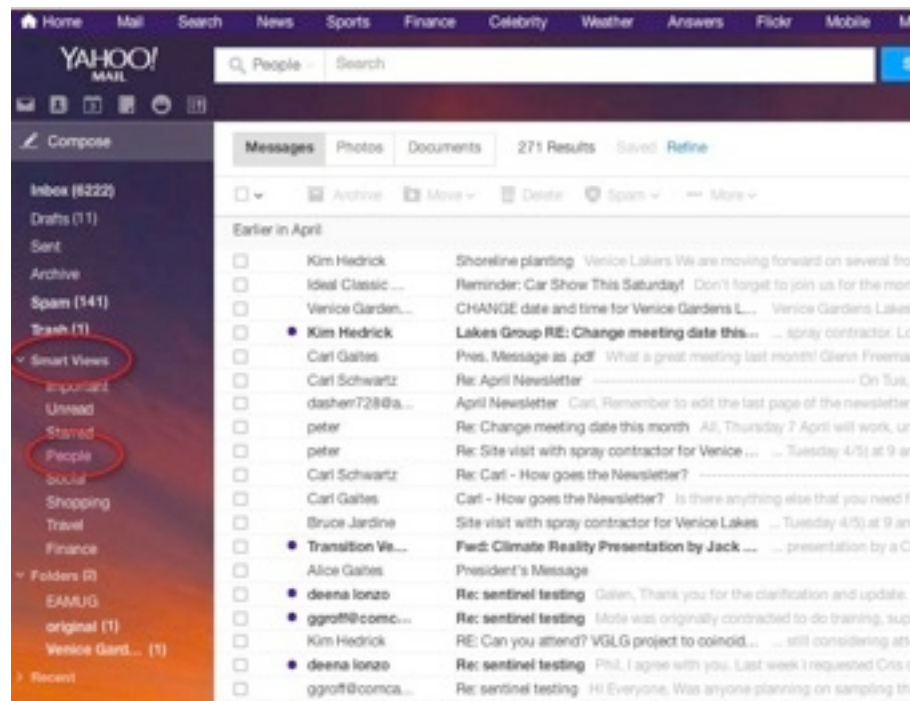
Home Mail Search News Sports Finance Celebrity Weather Answers Flickr Mobile M

YAHOO! MAIL

People Search

Compose

Inbox (6222)
Drafts (11)
Sent
Archive
Spam (141)
Trash (1)
Smart Views
Important
Unread
Starred
People
Social
Shopping
Travel
Finance
Folders (2)
EAMUG
original (1)
Venice Gard... (1)
Recent

Messages Photos Documents 271 Results Saved Refine

Archive Move Delete Spam More

Earlier in April

| | | |
|---|---|---|
| Kim Hedrick | Shoreline planting | Venice Lakers We are moving forward on several fro |
| Ideal Classic ... | Reminder: Car Show This Saturday! | Don't forget to join us for the mor |
| Venice Garden... | CHANGE date and time for Venice Gardens L... | Venice Gardens Lakes |
| Kim Hedrick | Lakes Group RE: Change meeting date this... | ... spray contractor. Lo |
| Carl Gaites | Pres. Message as .pdf | What a great meeting last month! Glenn Freema |
| Carl Schwartz | Re: April Newsletter | On Tue, |
| dasherr728@a... | April Newsletter | Carl, Remember to edit the last page of the newsletter |
| peter | Re: Change meeting date this month | All, Thursday 7 April will work, ur |
| peter | Re: Site visit with spray contractor for Venice ... | Tuesday 4/5) at 9 ar |
| Carl Schwartz | Re: Carl - How goes the Newsletter? | |
| Carl Gaites | Carl - How goes the Newsletter? | Is there anything else that you need f |
| Bruce Jardine | Site visit with spray contractor for Venice Lakes | ... Tuesday 4/5) at 9 ar |
| Transition Ve... | Fwd: Climate Reality Presentation by Jack ... | ... presentation by a C |
| Alice Gaites | President's Message | |
| deena lonzo | Re: sentinel testing | Galen, Thank you for the clarification and update. |
| ggroff@comc... | Re: sentinel testing | Mote was originally contracted to do training, sup |
| Kim Hedrick | RE: Can you attend? VGLG project to coincid... | ... still considering att |
| deena lonzo | Re: sentinel testing | Phil, I agree with you. Last week I requested Cris |
| ggroff@comca... | Re: sentinel testing | Hi Everyone, Was anyone planning on sampling th |